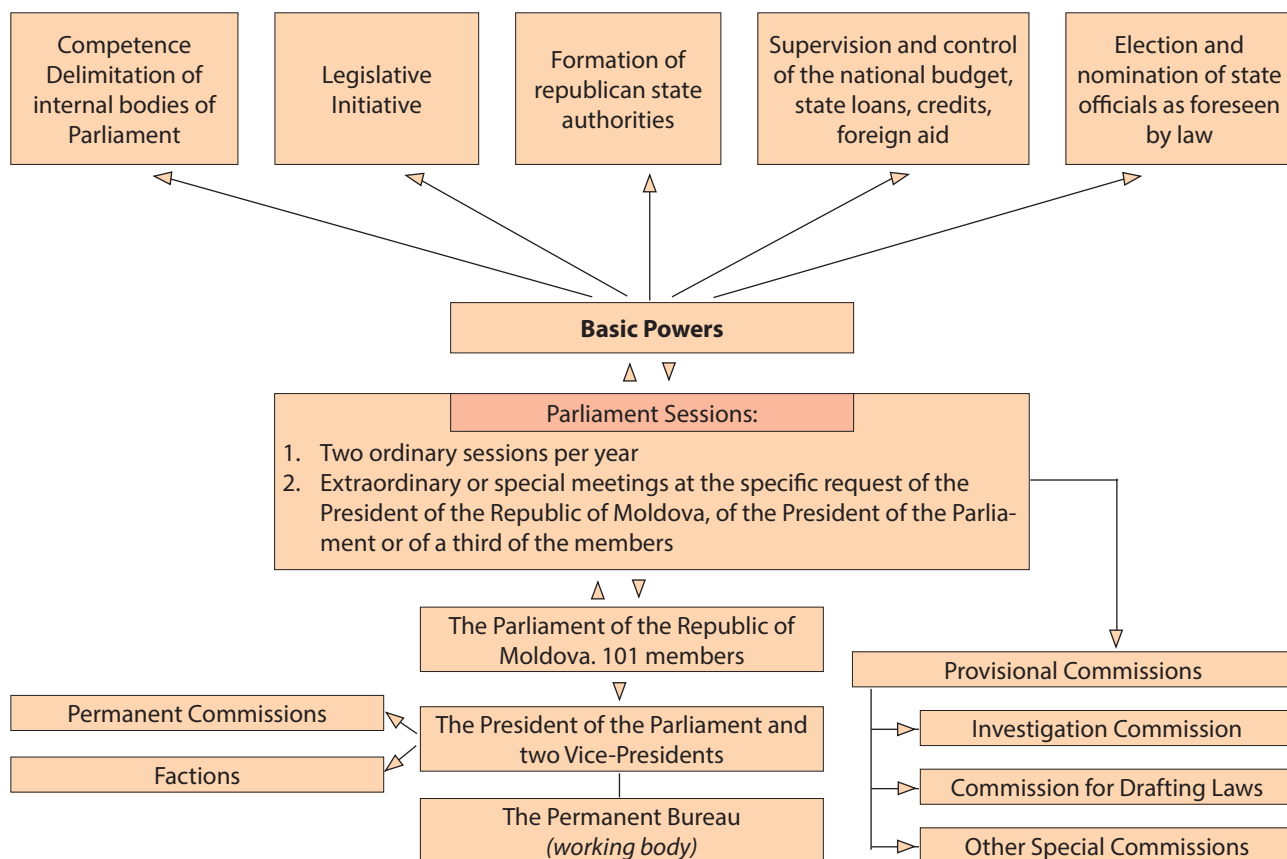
Competence Delimitation of internal bodies of Parliament

Legislative Initiative

Formation of republican state authorities

Supervision and control of the national budget, state loans, credits, foreign aid

Election and nomination of state officials as foreseen by law

**Basic Powers**

Parliament Sessions:

1. Two ordinary sessions per year
2. Extraordinary or special meetings at the specific request of the President of the Republic of Moldova, of the President of the Parliament or of a third of the members

The Parliament of the Republic of Moldova. 101 members

Provisional Commissions

Permanent Commissions

The President of the Parliament and two Vice-Presidents

Factions

Investigation Commission

Commission for Drafting Laws

The Permanent Bureau *(working body)*

Other Special Commissions